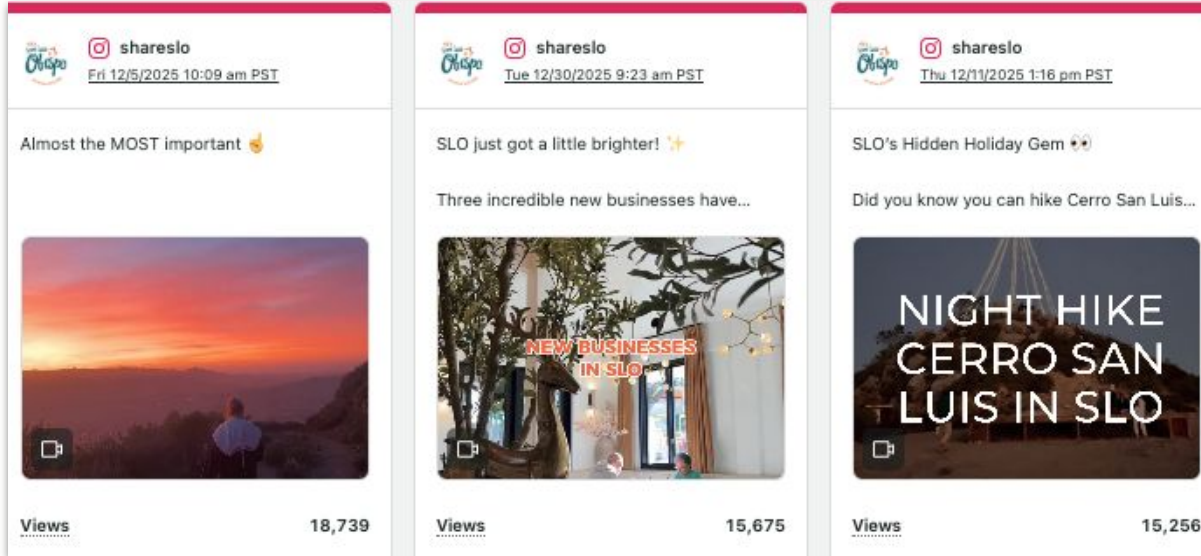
Obispo

shareslo

Fri 12/5/2025 10:09 am PST

Almost the MOST important ☝

Views 18,739

Obispo

shareslo

Tue 12/30/2025 9:23 am PST

SLO just got a little brighter! ✨

Three incredible new businesses have...

NEW BUSINESSES IN SLO

Views 15,675

Obispo

shareslo

Thu 12/11/2025 1:16 pm PST

SLO's Hidden Holiday Gem 👀

Did you know you can hike Cerro San Luis...

NIGHT HIKE CERRO SAN LUIS IN SLO

Views 15,256